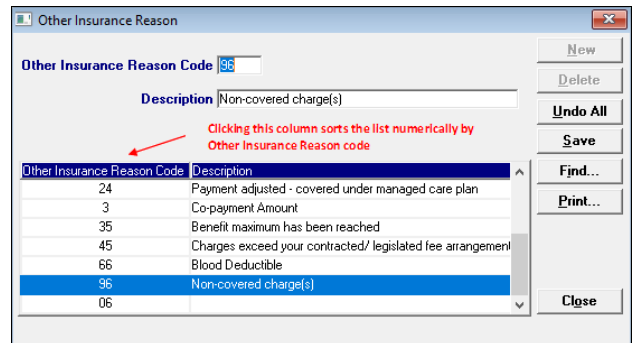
Other Insurance Reason

Other Insurance Reason Code 96

Description Non-covered charge(s)

Clicking this column sorts the list numerically by Other Insurance Reason code

| Other Insurance Reason Code | Description |
|---|---|
| 24 | Payment adjusted - covered under managed care plan |
| 3 | Co-payment Amount |
| 35 | Benefit maximum has been reached |
| 45 | Charges exceed your contracted/ legislated fee arrangement |
| 66 | Blood Deductible |
| 96 | Non-covered charge(s) |
| 06 | |

New
Delete
Undo All
Save
Find...
Print...
Close